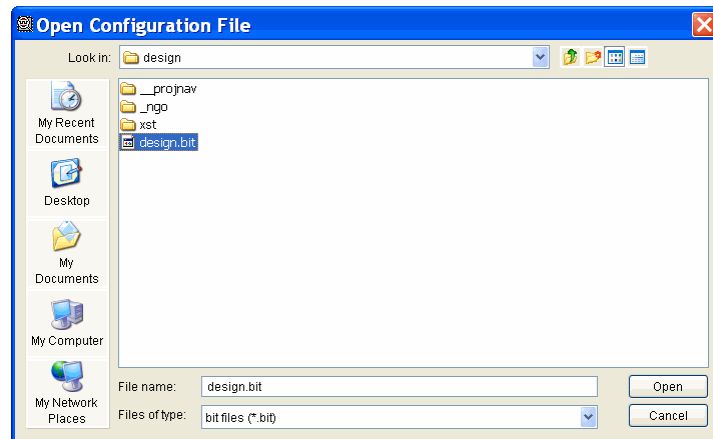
Open Configuration File

Look in: design

__projnav
_ngo
xst
design.bit

My Recent Documents
Desktop
My Documents
My Computer
My Network Places

File name: design.bit
Files of type: bit files (*.bit)

Open
Cancel